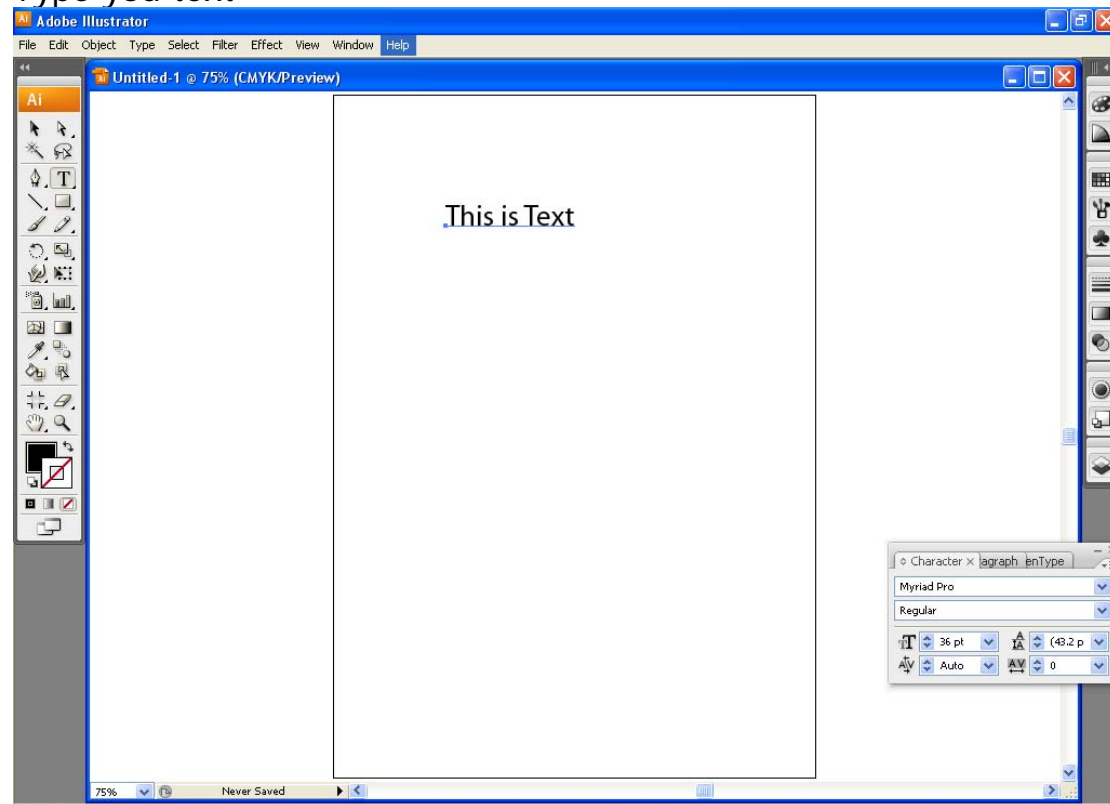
Type you text.

Adobe Illustrator

File Edit Object Type Select Filter Effect View Window Help

Ai

Untitled-1 @ 75% (CMYK/Preview)

This is Text

Character × agraph enType

Myriad Pro

Regular

36 pt

(43.2 p

Auto

0

75%

Never Saved